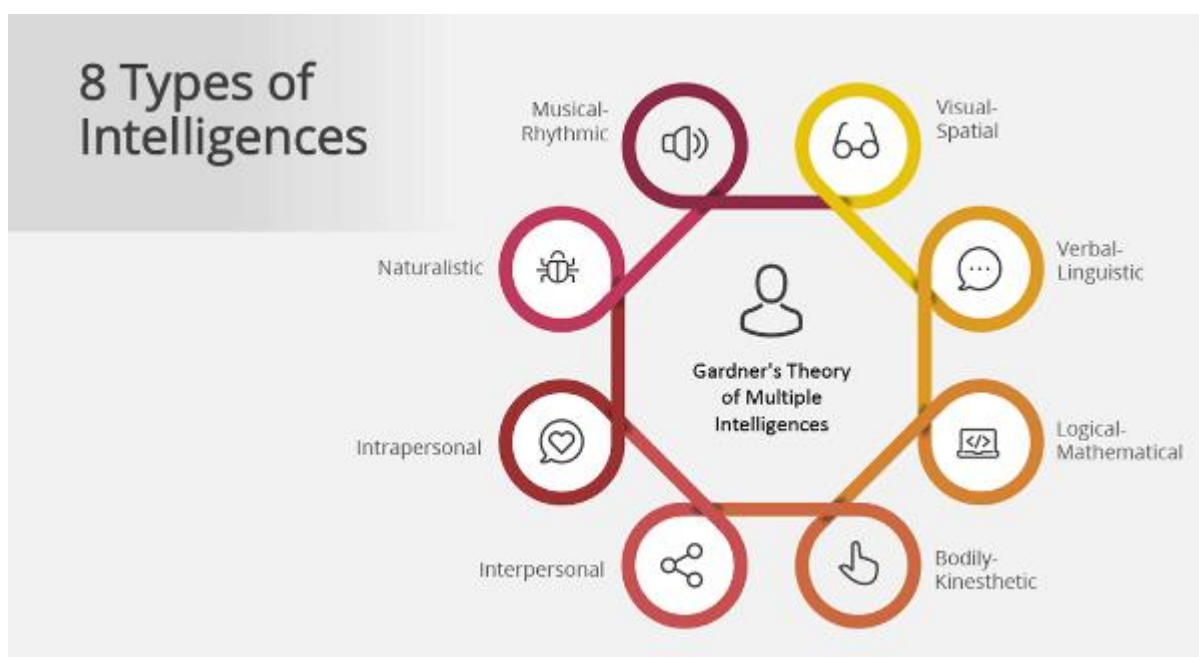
8 Types of Intelligences

Musical-Rhythmic

Visual-Spatial

Naturalistic

Verbal-Linguistic

Gardner's Theory of Multiple Intelligences

Intrapersonal

Logical-Mathematical

Interpersonal

Bodily-Kinesthetic